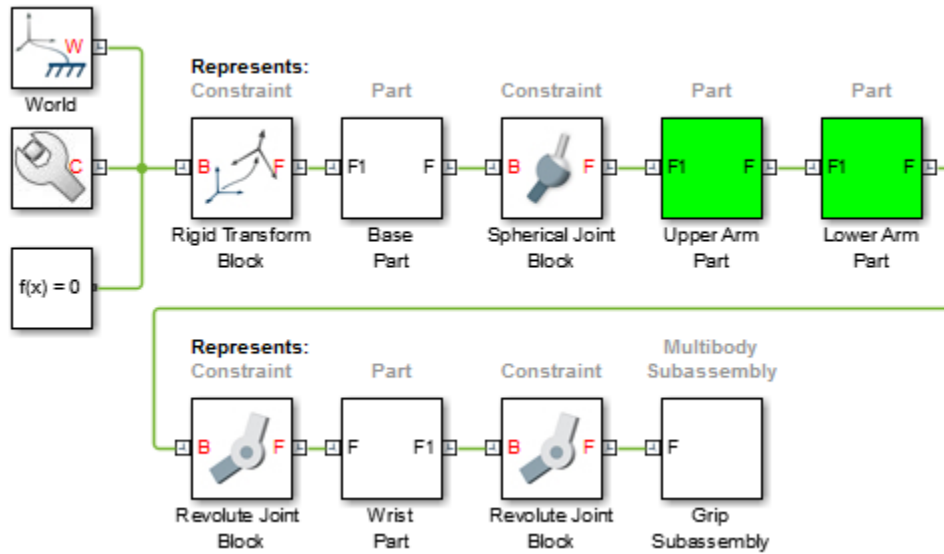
W
World

C

f(x) = 0

Represents:
Constraint

B F
Rigid Transform Block

Part

F1 F
Base Part

Constraint

B F
Spherical Joint Block

Part

F1 F
Upper Arm Part

Part

F1 F
Lower Arm Part

Represents:
Constraint

B F
Revolute Joint Block

Part

F F1
Wrist Part

Constraint

B F
Revolute Joint Block

Multibody Subassembly

F
Grip Subassembly